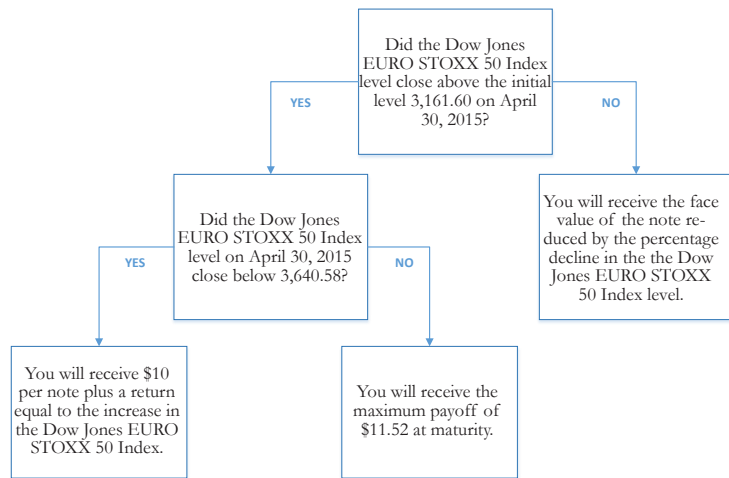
Did the Dow Jones EURO STOXX 50 Index level close above the initial level 3,161.60 on April 30, 2015?

YES

NO

Did the Dow Jones EURO STOXX 50 Index level on April 30, 2015 close below 3,640.58?

You will receive the face value of the note reduced by the percentage decline in the the Dow Jones EURO STOXX 50 Index level.

YES

NO

You will receive $10 per note plus a return equal to the increase in the Dow Jones EURO STOXX 50 Index.

You will receive the maximum payoff of $11.52 at maturity.